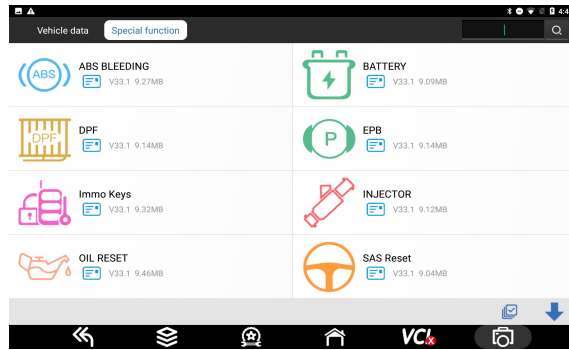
4:4

Vehicle data
Special function

ABS
ABS BLEEDING
V33.1 9.27MB

BATTERY
V33.1 9.09MB

DPF
DPF
V33.1 9.14MB

P
EPB
V33.1 9.14MB

Immo Keys
V33.1 9.32MB

INJECTOR
V33.1 9.12MB

OIL RESET
V33.1 9.46MB

SAS Reset
V33.1 9.04MB

VCI